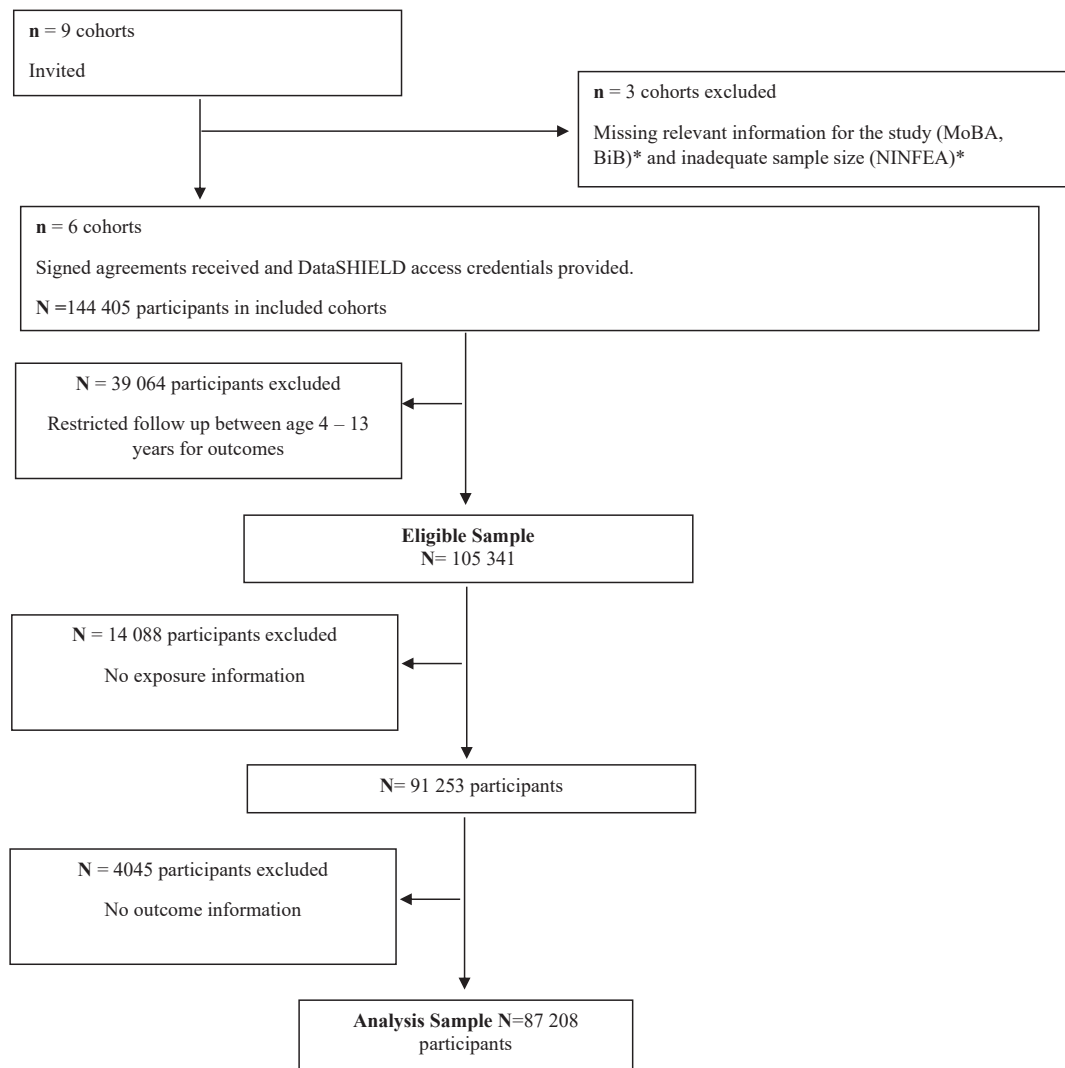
**n** = 9 cohorts

Invited

**n** = 3 cohorts excluded

Missing relevant information for the study (MoBA, BiB)* and inadequate sample size (NINFEA)*

**n** = 6 cohorts

Signed agreements received and DataSHIELD access credentials provided.

**N** =144 405 participants in included cohorts

**N** = 39 064 participants excluded

Restricted follow up between age 4 – 13 years for outcomes

**Eligible Sample**
**N**= 105 341

**N** = 14 088 participants excluded

No exposure information

**N**= 91 253 participants

**N** = 4045 participants excluded

No outcome information

**Analysis Sample N**=87 208 participants